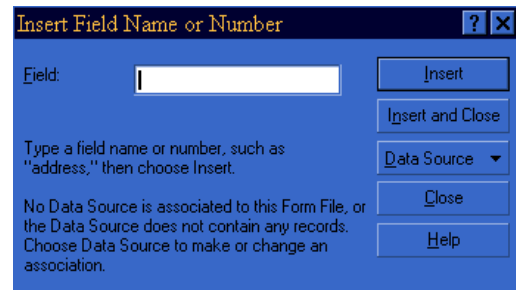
Insert Field Name or Number

?

Field:

Insert

Insert and Close

Type a field name or number, such as "address," then choose Insert.

Data Source

No Data Source is associated to this Form File, or the Data Source does not contain any records. Choose Data Source to make or change an association.

Close

Help